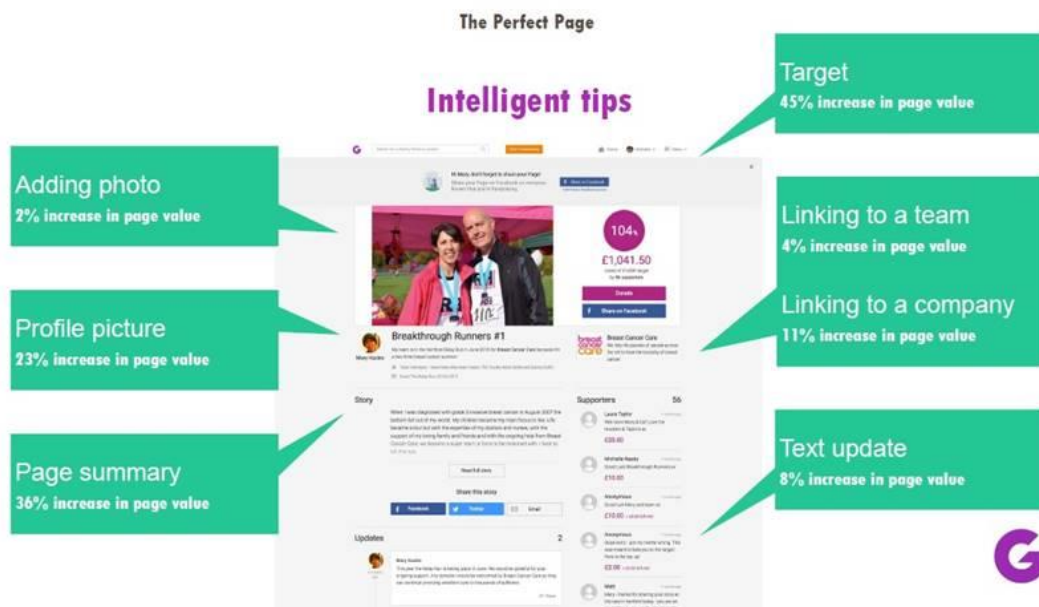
The Perfect Page

Intelligent tips

Target
45% increase in page value

Adding photo
2% increase in page value

Linking to a team
4% increase in page value

Linking to a company
11% increase in page value

Profile picture
23% increase in page value

Page summary
36% increase in page value

Text update
8% increase in page value

104%

£1,041.50

Donate

Share on Facebook

Breakthrough Runners #1

Breast Cancer Care

Story

Supporters 56

Read full story

Share this story

Facebook

Twitter

Email

Updates 2

Laura Taylor

£20.00

Michelle Healey

£10.00

Anonymous

£10.00

Anonymous

£5.00

Matt